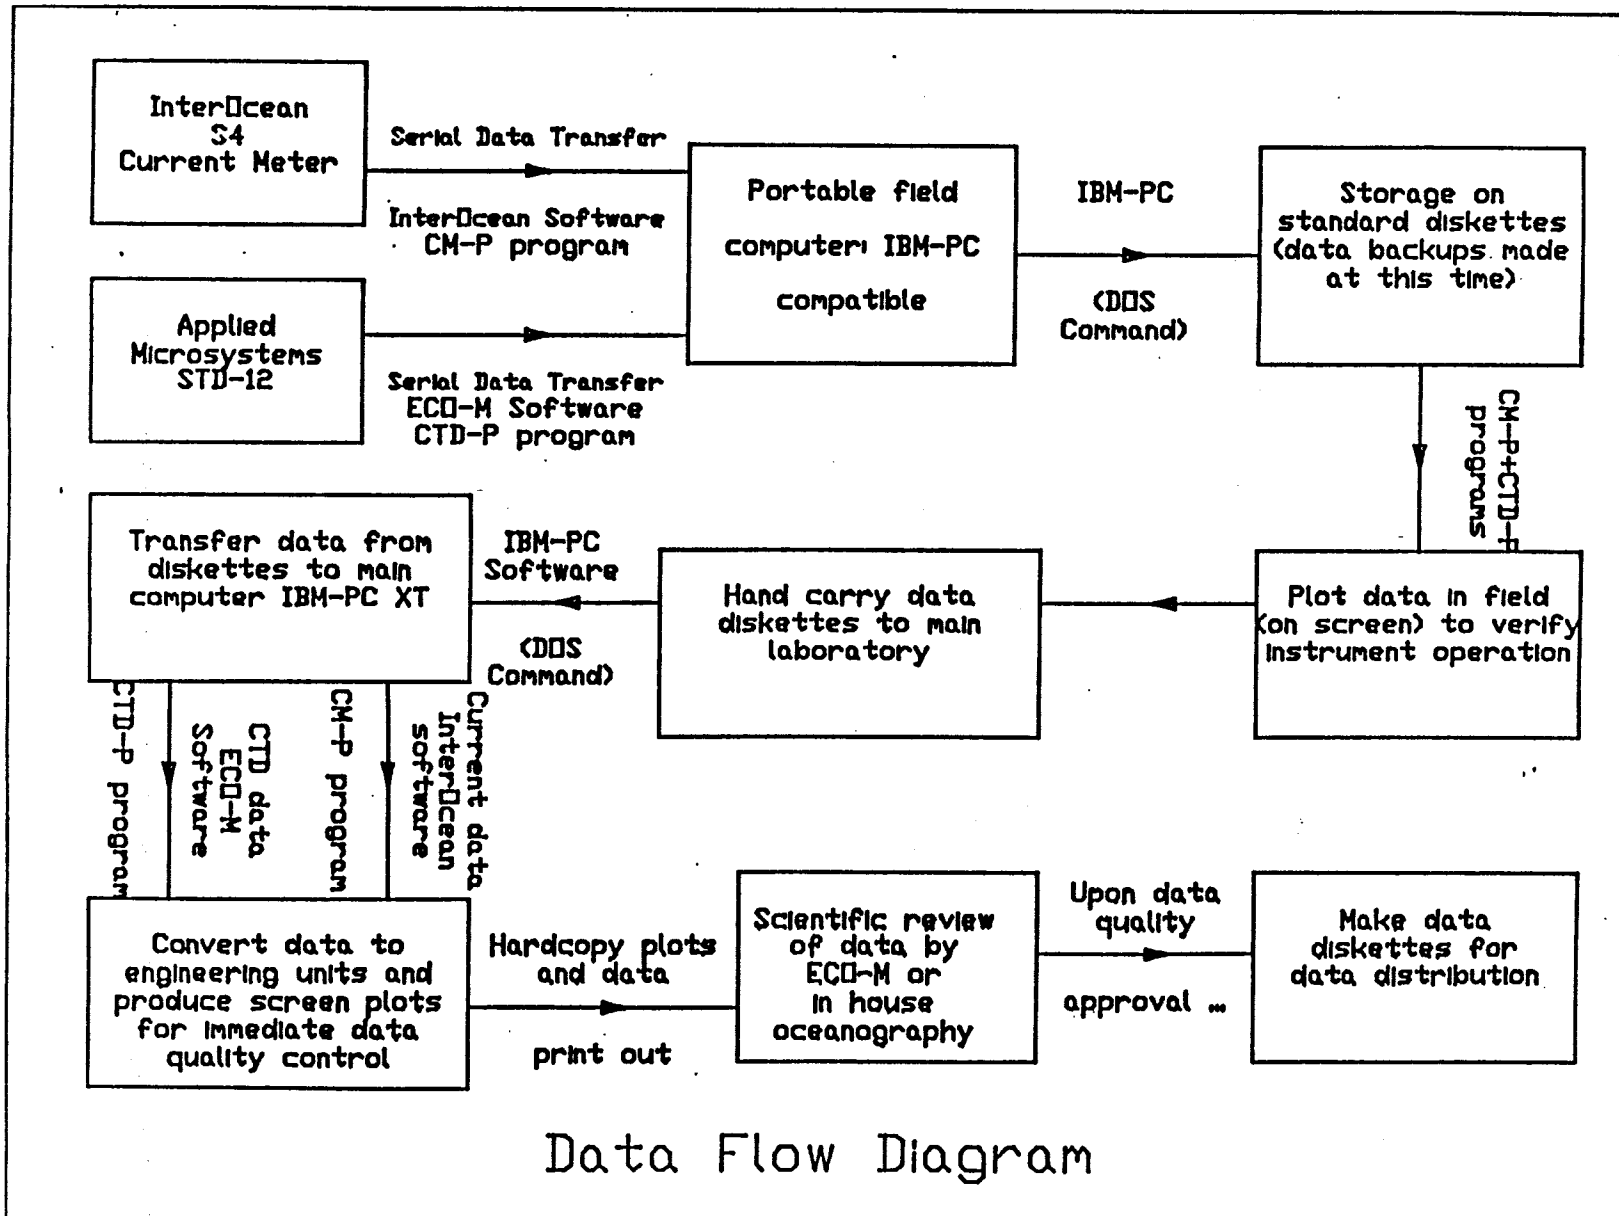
InterOcean S4 Current Meter

Serial Data Transfer

InterOcean Software CM-P program

Applied Microsystems STD-12

Serial Data Transfer ECO-M Software CTD-P program

Portable field computer: IBM-PC compatible

IBM-PC

(DOS Command)

Storage on standard diskettes (data backups made at this time)

CM-P+CTD-P programs

Plot data in field (on screen) to verify instrument operation

Hand carry data diskettes to main laboratory

IBM-PC Software

(DOS Command)

Transfer data from diskettes to main computer IBM-PC XT

CTD-P program

CTD data ECO-M Software

CM-P program

Current data InterOcean software

Convert data to engineering units and produce screen plots for immediate data quality control

Hardcopy plots and data

print out

Scientific review of data by ECO-M or in house oceanography

Upon data quality

approval ...

Make data diskettes for data distribution

Data Flow Diagram